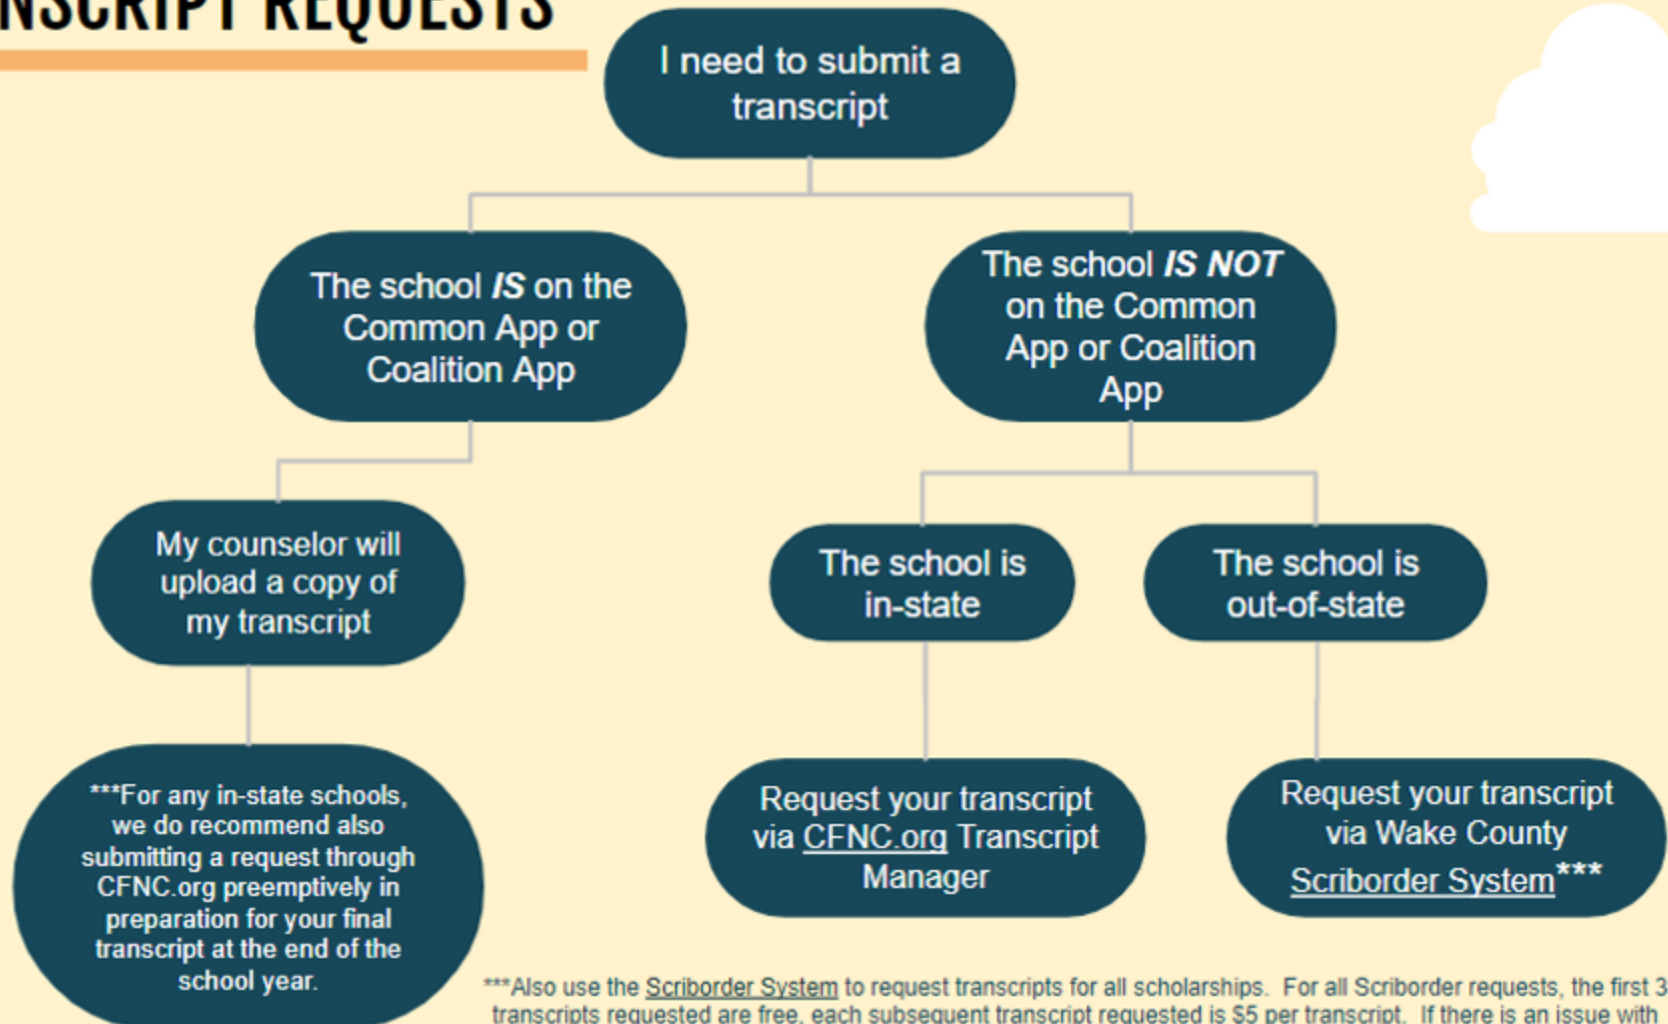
NSCRIPT REQUESTS

I need to submit a transcript

The school *IS* on the Common App or Coalition App

The school ***IS NOT*** on the Common App or Coalition App

My counselor will upload a copy of my transcript

The school is in-state

The school is out-of-state

***For any in-state schools, we do recommend also submitting a request through CFNC.org preemptively in preparation for your final transcript at the end of the school year.

Request your transcript via CFNC.org Transcript Manager

Request your transcript via Wake County Scriborder System***

***Also use the Scriborder System to request transcripts for all scholarships. For all Scriborder requests, the first 3 transcripts requested are free, each subsequent transcript requested is $5 per transcript. If there is an issue with